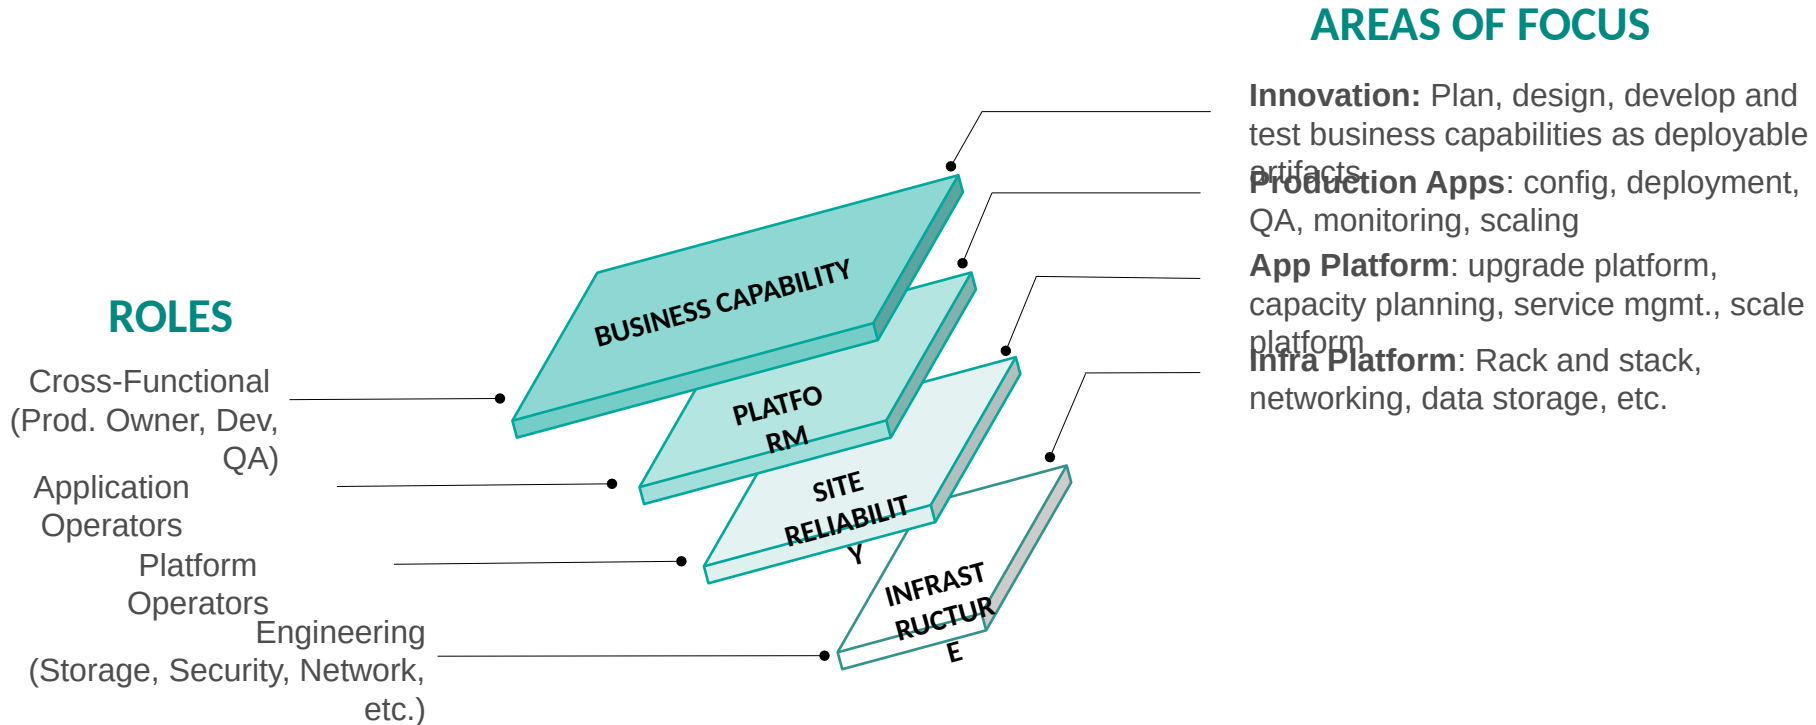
AREAS OF FOCUS

**Innovation:** Plan, design, develop and test business capabilities as deployable artifacts

**Production Apps**: config, deployment, QA, monitoring, scaling

**App Platform**: upgrade platform, capacity planning, service mgmt., scale platform

**Infra Platform**: Rack and stack, networking, data storage, etc.

ROLES

Cross-Functional (Prod. Owner, Dev, QA)

Application Operators

Platform Operators

Engineering (Storage, Security, Network, etc.)

BUSINESS CAPABILITY

PLATFO RM

SITE RELIABILIT Y

INFRAST RUCTUR E